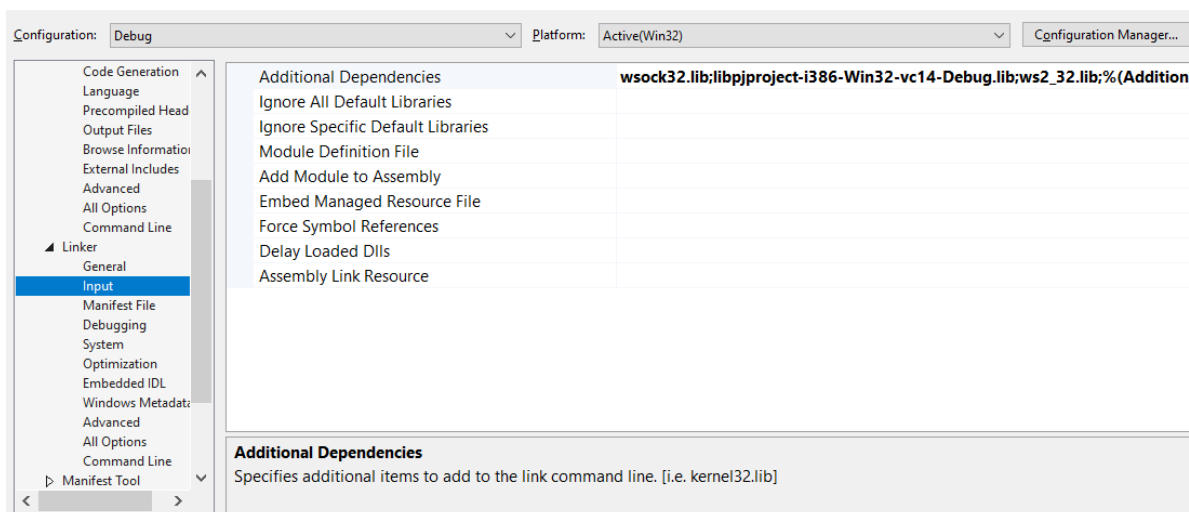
Configuration: Debug
Platform: Active(Win32)
Configuration Manager...

Code Generation
Language
Precompiled Head
Output Files
Browse Informatio
External Includes
Advanced
All Options
Command Line
Linker
General
Input
Manifest File
Debugging
System
Optimization
Embedded IDL
Windows Metadat
Advanced
All Options
Command Line
Manifest Tool

| Additional Dependencies | wsock32.lib;libpjproject-i386-Win32-vc14-Debug.lib;ws2_32.lib;%(Addition |
|---|---|
| Ignore All Default Libraries | |
| Ignore Specific Default Libraries | |
| Module Definition File | |
| Add Module to Assembly | |
| Embed Managed Resource File | |
| Force Symbol References | |
| Delay Loaded Dlls | |
| Assembly Link Resource | |

Additional Dependencies
Specifies additional items to add to the link command line. [i.e. kernel32.lib]